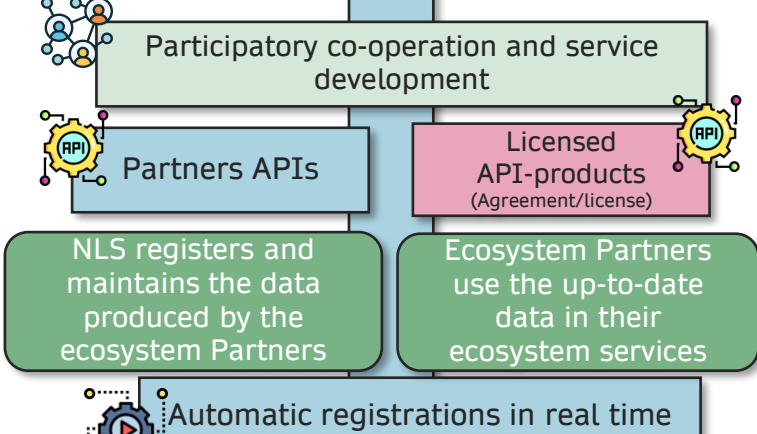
Participatory co-operation and service development

API

Partners APIs

Licensed API-products
(Agreement/license)

API

NLS registers and maintains the data produced by the ecosystem Partners

Ecosystem Partners use the up-to-date data in their ecosystem services

Automatic registrations in real time